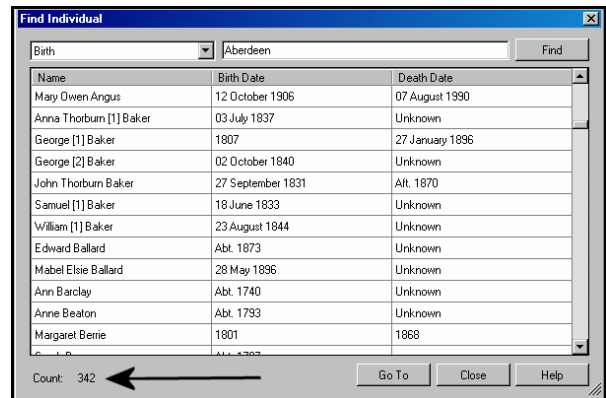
Find Individual

Birth | Aberdeen | Find

| Name | Birth Date | Death Date |
|---|---|---|
| Mary Owen Angus | 12 October 1906 | 07 August 1990 |
| Anna Thorburn [1] Baker | 03 July 1837 | Unknown |
| George [1] Baker | 1807 | 27 January 1896 |
| George [2] Baker | 02 October 1840 | Unknown |
| John Thorburn Baker | 27 September 1831 | Aft. 1870 |
| Samuel [1] Baker | 18 June 1833 | Unknown |
| William [1] Baker | 23 August 1844 | Unknown |
| Edward Ballard | Abt. 1873 | Unknown |
| Mabel Elsie Ballard | 28 May 1896 | Unknown |
| Ann Barclay | Abt. 1740 | Unknown |
| Anne Beaton | Abt. 1793 | Unknown |
| Margaret Berrie | 1801 | 1868 |
| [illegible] | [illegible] | |

Count: 342

Go To | Close | Help